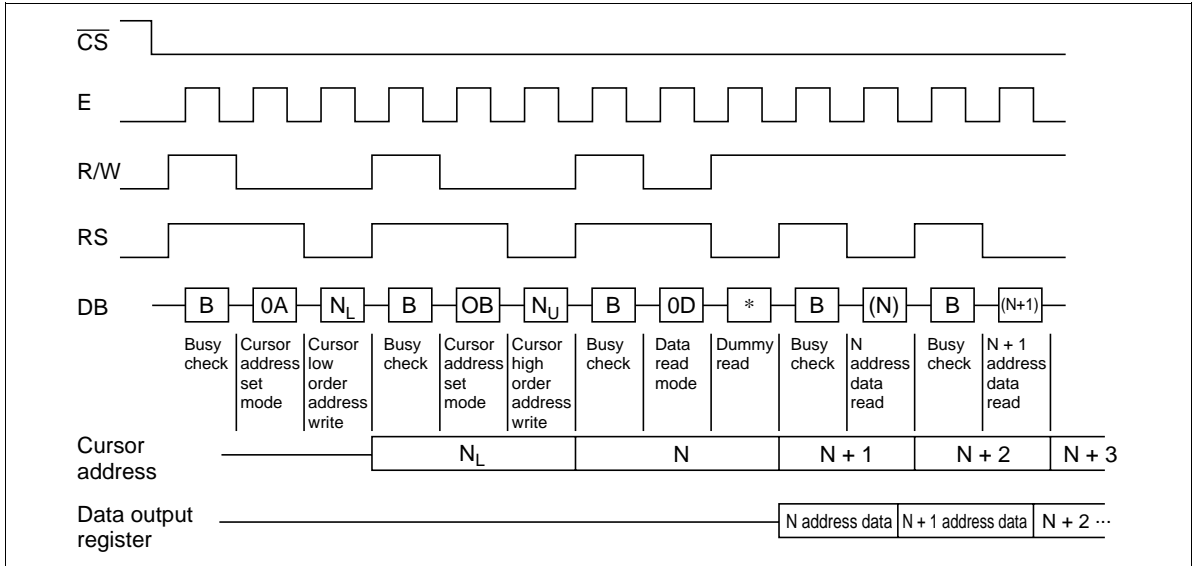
$\overline{CS}$

E

R/W

RS

DB

B | 0A | $N_L$ | B | OB | $N_U$ | B | 0D | * | B | (N) | B | (N+1)

Busy check

Cursor address set mode

Cursor low order address write

Busy check

Cursor address set mode

Cursor high order address write

Busy check

Data read mode

Dummy read

Busy check

N address data read

Busy check

N + 1 address data read

Cursor address

$N_L$

N

N + 1

N + 2

N + 3

Data output register

N address data

N + 1 address data

N + 2 ···